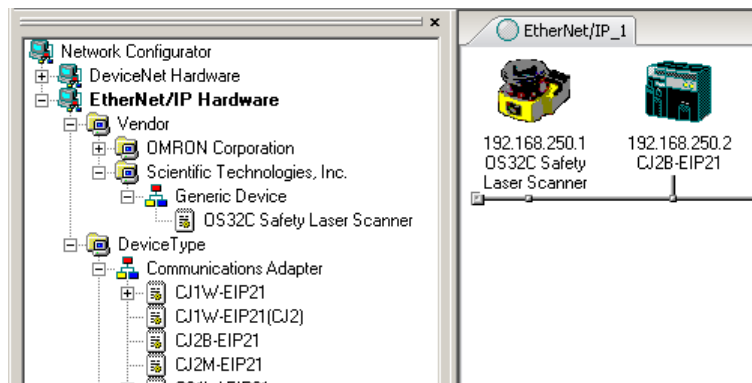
×
Network Configurator
DeviceNet Hardware
EtherNet/IP Hardware
Vendor
OMRON Corporation
Scientific Technologies, Inc.
Generic Device
OS32C Safety Laser Scanner
DeviceType
Communications Adapter
CJ1W-EIP21
CJ1W-EIP21(CJ2)
CJ2B-EIP21
CJ2M-EIP21
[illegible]

EtherNet/IP_1

192.168.250.1
OS32C Safety
Laser Scanner

192.168.250.2
CJ2B-EIP21